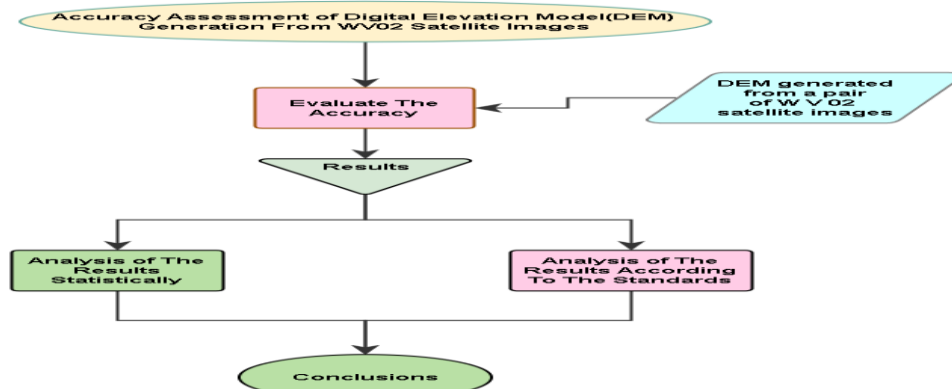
Accuracy Assessment of Digital Elevation Model(DEM) Generation From WV02 Satellite Images

Evaluate The Accuracy

DEM generated from a pair of W V 02 satellite images

Results

Analysis of The Results Statistically

Analysis of The Results According To The Standards

Conclusions